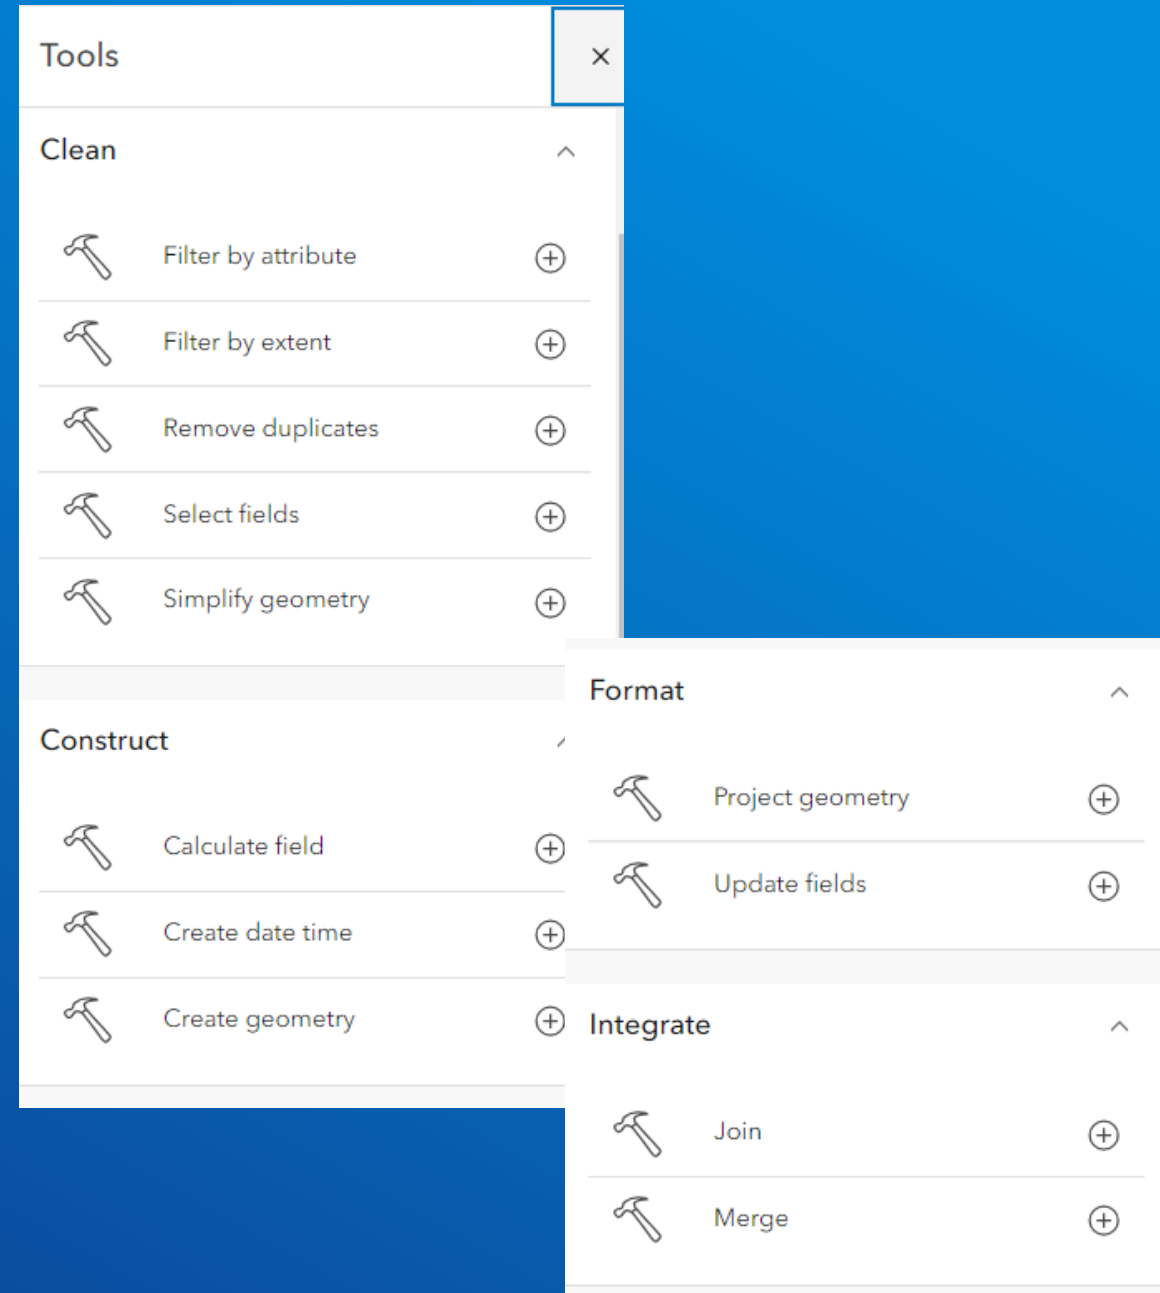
Tools

×

Clean

Filter by attribute

Filter by extent

Remove duplicates

Select fields

Simplify geometry

Construct

Calculate field

Create date time

Create geometry

Format

Project geometry

Update fields

Integrate

Join

Merge